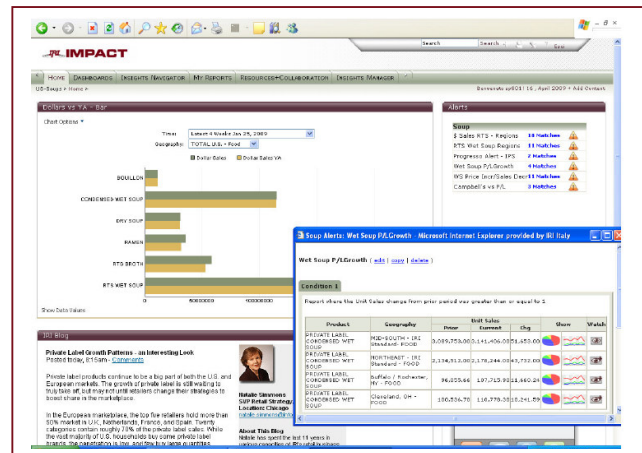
IMPACT

Search | Search | Go

HOME | DASHBOARDS | INSIGHTS NAVIGATOR | MY REPORTS | RESOURCES+COLLABORATION | INSIGHTS MANAGER

US-Soups > Home >

Dollars vs YA - Bar

Chart Options

Time: Latest 4 Weeks Jan 25, 2009
Geography: TOTAL U.S. - Food

Dollar Sales | Dollar Sales YA

BOUILLON
CONDENSED WET SOUP
DRY SOUP
RAMEN
RTS BROTH
RTS WET SOUP

0 | 50000000 | 100000000

Show Data Values

Alerts

Soup
$ Sales RTS - Regions 10 Matches
RTS Wet Soup Regions 11 Matches
Progresso Alert - IPS 2 Matches
Wet Soup P/LGrowth 4 Matches
WS Price Incr/Sales Decr 11 Matches
Campbell's vs P/L 3 Matches

IRI Blog

Private Label Growth Patterns – an Interesting Look
Posted today, 8:15am - Comments

Private label products continue to be a big part of both the U.S. and European markets. The growth of private label is still waiting to truly take off, but may extort retailers change their strategies to boost share in the marketplace.

In the European marketplace, the top five retailers hold more than 50% market in U.K., Netherlands, France, and Spain. Twenty categories contain roughly 70% of the private label sales. While the vast majority of U.S. households buy some private label brands, the penetration is low, and few buy large quantities

Natalie Simmons
SVP Retail Strategy
Location: Chicago

About This Blog
Natalie has spent the last 11 years in

Soup Alerts: Wet Soup P/LGrowth - Microsoft Internet Explorer provided by IRI Italy

Wet Soup P/LGrowth [ edit | copy | delete ]

Condition 1

Report where the Unit Sales change from prior period was greater than or equal to 5.

| Product | Geography | Unit Sales Prior | Unit Sales Current | Unit Sales Chg | Share | Watch |
|---|---|---|---|---|---|---|
| PRIVATE LABEL CONDENSED WET SOUP | MID-SOUTH - IRI Standard - FOOD | 3,089,755.00 | 3,141,408.00 | 51,653.00 | | |
| PRIVATE LABEL CONDENSED WET SOUP | NORTHEAST - IRI Standard - FOOD | 2,134,512.00 | 2,178,244.00 | 43,732.00 | | |
| PRIVATE LABEL CONDENSED WET SOUP | Buffalo / Rochester, NY - FOOD | 96,855.66 | 197,715.98 | 11,860.28 | | |
| PRIVATE LABEL CONDENSED WET SOUP | Cleveland, OH - FOOD | 100,536.70 | 118,778.39 | 18,241.59 | | |